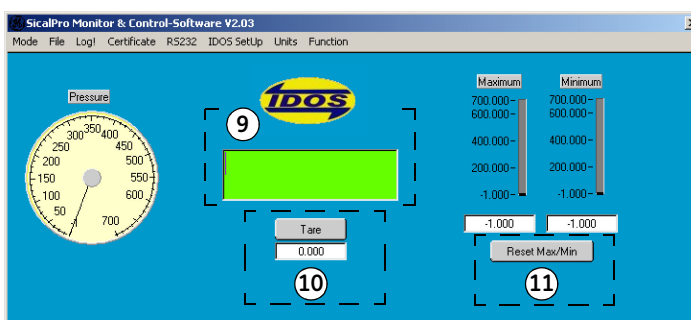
SicalPro Monitor & Control-Software V2.03

Mode File Log! Certificate RS232 IDOS SetUp Units Function

Pressure

50 100 150 200 250 300 350 400 450 500 550 600 700

IDOS

9

Tare

0.000

10

Maximum

700.000
600.000
400.000
200.000
-1.000

Minimum

700.000
600.000
400.000
200.000
-1.000

-1.000

-1.000

Reset Max/Min

11